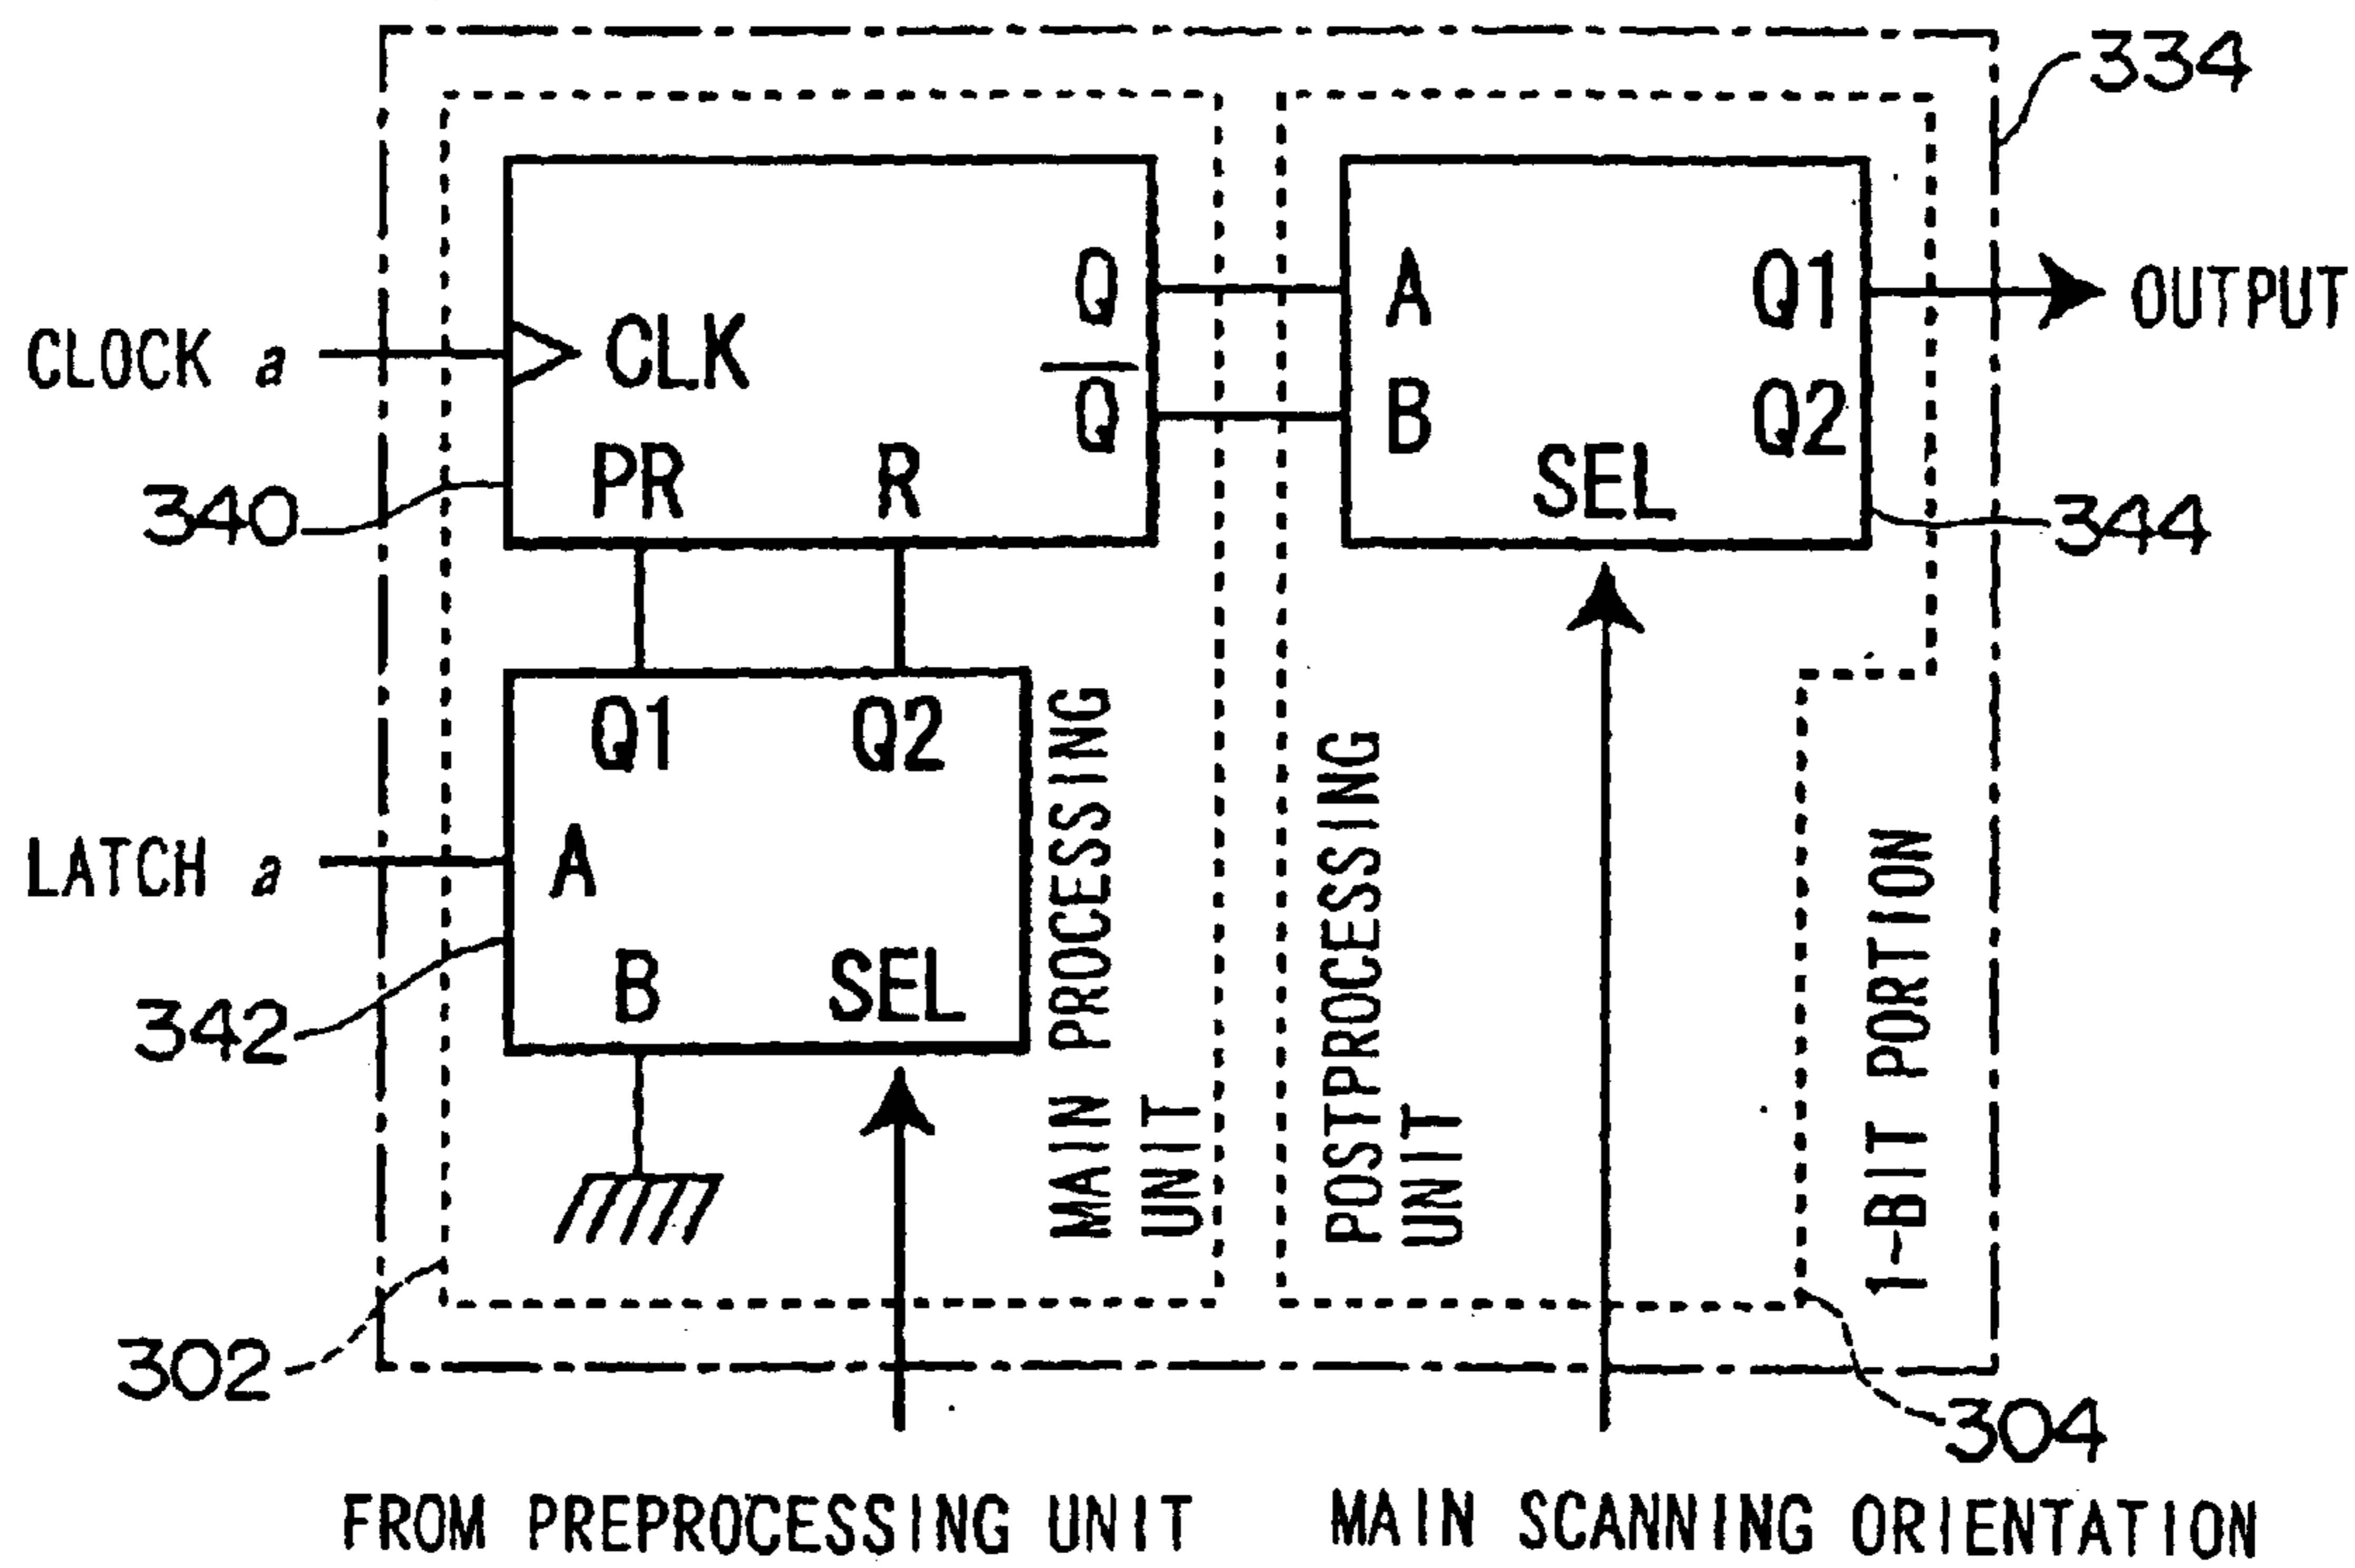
334

CLOCK a

CLK

Q

$\overline{Q}$

PR

R

340

A

B

SEL

Q1

Q2

OUTPUT

344

Q1

Q2

A

B

SEL

LATCH a

342

MAIN PROCESSING UNIT

POSTPROCESSING UNIT

1-BIT PORTION

302

304

FROM PREPROCESSING UNIT

MAIN SCANNING ORIENTATION